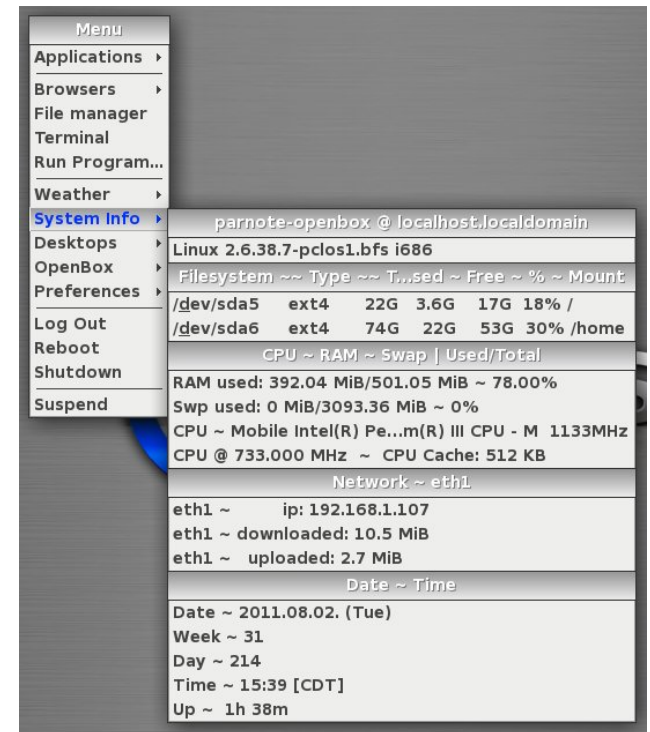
Menu
Applications
Browsers
File manager
Terminal
Run Program...
Weather
System Info
Desktops
OpenBox
Preferences
Log Out
Reboot
Shutdown
Suspend

parnote-openbox @ localhost.localdomain
Linux 2.6.38.7-pclos1.bfs i686
Filesystem ~~ Type ~~ T...sed ~ Free ~ % ~ Mount
/dev/sda5 ext4 22G 3.6G 17G 18% /
/dev/sda6 ext4 74G 22G 53G 30% /home
CPU ~ RAM ~ Swap | Used/Total
RAM used: 392.04 MiB/501.05 MiB ~ 78.00%
Swp used: 0 MiB/3093.36 MiB ~ 0%
CPU ~ Mobile Intel(R) Pe...m(R) III CPU - M 1133MHz
CPU @ 733.000 MHz ~ CPU Cache: 512 KB
Network ~ eth1
eth1 ~ ip: 192.168.1.107
eth1 ~ downloaded: 10.5 MiB
eth1 ~ uploaded: 2.7 MiB
Date ~ Time
Date ~ 2011.08.02. (Tue)
Week ~ 31
Day ~ 214
Time ~ 15:39 [CDT]
Up ~ 1h 38m